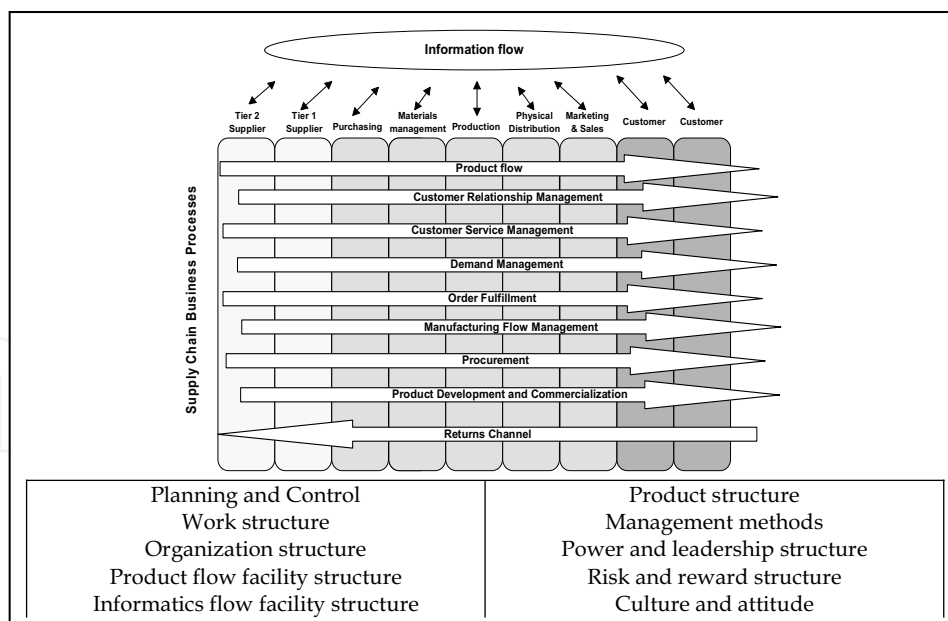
Information flow

Tier 2 Supplier
Tier 1 Supplier
Purchasing
Materials management
Production
Physical Distribution
Marketing & Sales
Customer
Customer

Supply Chain Business Processes

Product flow
Customer Relationship Management
Customer Service Management
Demand Management
Order Fulfillment
Manufacturing Flow Management
Procurement
Product Development and Commercialization
Returns Channel

| Planning and Control<br>Work structure<br>Organization structure<br>Product flow facility structure<br>Informatics flow facility structure | Product structure<br>Management methods<br>Power and leadership structure<br>Risk and reward structure<br>Culture and attitude |
|---|---|